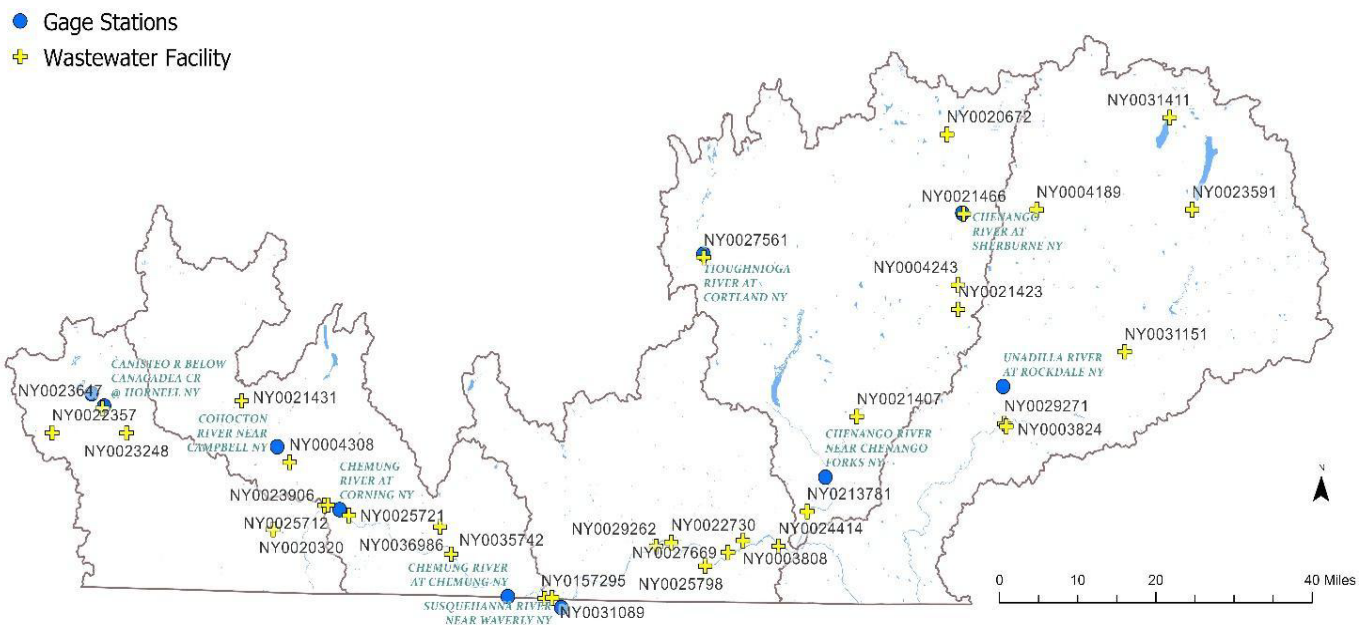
Gage Stations
Wastewater Facility

NY0031411
NY0020672
NY0021466
NY0004189
NY0023591
CHENANGO RIVER AT SHERBURNE NY
NY0027561
TIOUGHNIOGA RIVER AT CORTLAND NY
NY0004243
NY0021423
NY0031151
UNADILLA RIVER AT ROCKDALE NY
CANISTEO R BELOW CANACADEA CR @ HORNELL NY
NY0023647
NY0022357
NY0023248
NY0021431
COHOCTON RIVER NEAR CAMPBELL NY
NY0004308
NY0021407
NY0029271
NY0003824
CHENANGO RIVER NEAR CHENANGO FORKS NY
CHEMUNG RIVER AT CORNING NY
NY0023906
NY0025712
NY0020320
NY0025721
NY0213781
NY0036986
NY0035742
NY0029262
NY0022730
NY0024414
NY0027669
NY0003808
NY0025798
CHEMUNG RIVER AT CHEMUNG NY
NY0157295
SUSQUEHANNA RIVER NEAR WAVERLY NY
NY0031089

N
0 10 20 40 Miles